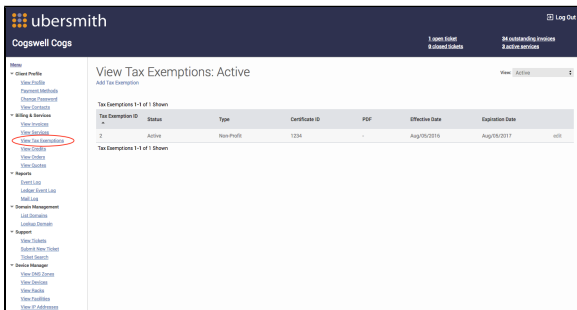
ubersmith

Log Out

Cogswell Cogs

1 open ticket
0 closed tickets

34 outstanding invoices
3 active services

Menu
Client Profile
View Profile
Payment Methods
Change Password
View Contacts
Billing & Services
View Invoices
View Services
View Tax Exemptions
View Credits
View Orders
View Quotes
Reports
Event Log
Ledger Event Log
Mail Log
Domain Management
List Domains
Lookup Domain
Support
View Tickets
Submit New Ticket
Ticket Search
Device Manager
View DNS Zones
View Devices
View Racks
View Facilities
View IP Addresses

View Tax Exemptions: Active

Add Tax Exemption

View Active

Tax Exemptions 1-1 of 1 Shown

| Tax Exemption ID | Status | Type | Certificate ID | PDF | Effective Date | Expiration Date | |
|---|---|---|---|---|---|---|---|
| 2 | Active | Non-Profit | 1234 | - | Aug/05/2016 | Aug/05/2017 | edit |

Tax Exemptions 1-1 of 1 Shown